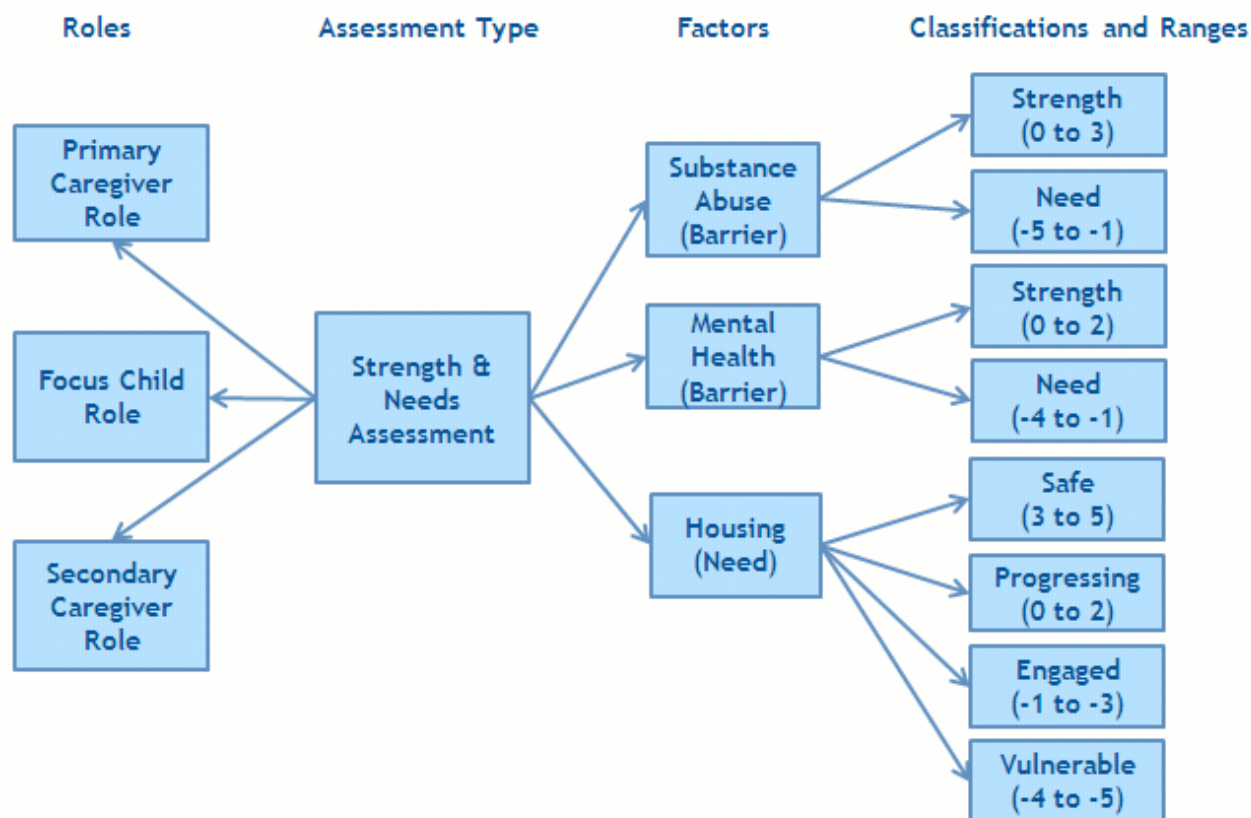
Roles

Assessment Type

Factors

Classifications and Ranges

Primary Caregiver Role

Focus Child Role

Secondary Caregiver Role

Strength & Needs Assessment

Substance Abuse (Barrier)

Mental Health (Barrier)

Housing (Need)

Strength (0 to 3)

Need (-5 to -1)

Strength (0 to 2)

Need (-4 to -1)

Safe (3 to 5)

Progressing (0 to 2)

Engaged (-1 to -3)

Vulnerable (-4 to -5)